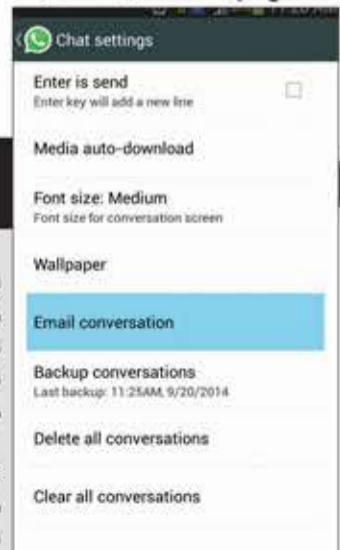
Chat settings

Enter is send
Enter key will add a new line

Media auto-download

Font size: Medium
Font size for conversation screen

Wallpaper

Email conversation

Backup conversations
Last backup: 11:25AM, 9/20/2014

Delete all conversations

Clear all conversations